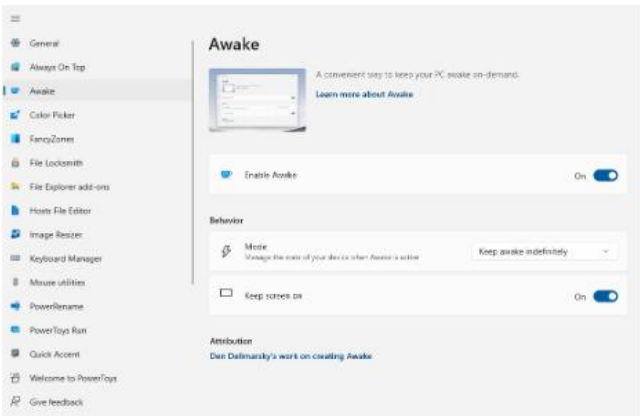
General
Always On Top
Awake
Color Picker
FancyZones
File Locksmith
File Explorer add-ons
Hosts File Editor
Image Resizer
Keyboard Manager
Mouse utilities
PowerRename
PowerToys Run
Quick Accent
Welcome to PowerToys
Give feedback

Awake

A convenient way to keep your PC awake on-demand.
Learn more about Awake

Enable Awake
On

Behavior

Mode
Manage the state of your device when Awake is active
Keep awake indefinitely

Keep screen on
On

Attribution
Den Delimarsky's work on creating Awake